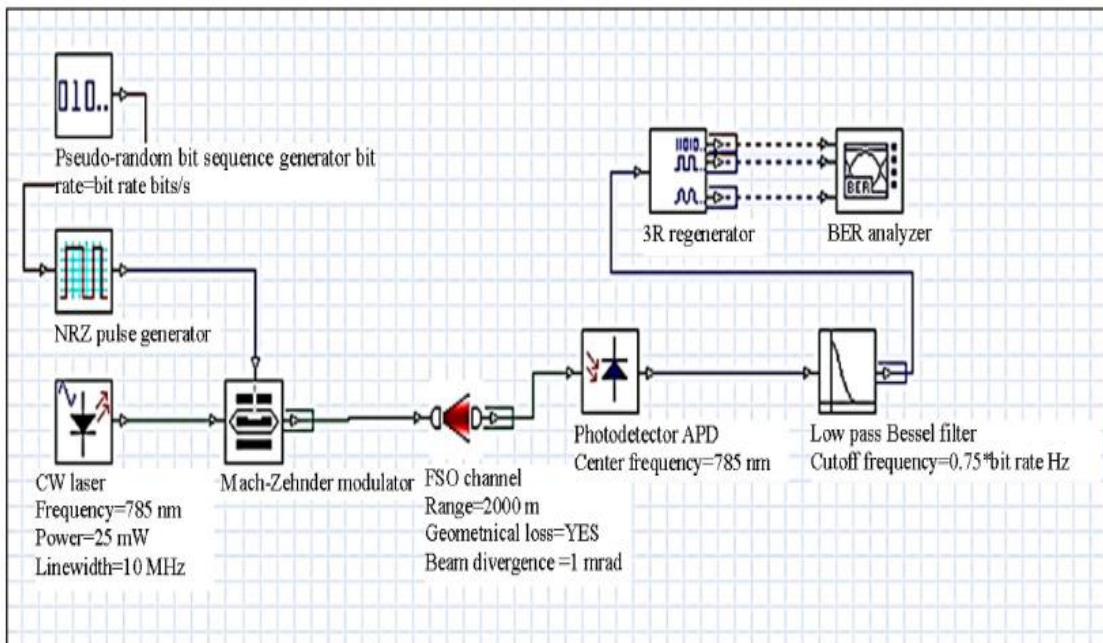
010..

Pseudo-random bit sequence generator bit rate=bit rate bits/s

NRZ pulse generator

CW laser
Frequency=785 nm
Power=25 mW
Linewidth=10 MHz

Mach-Zehnder modulator

FSO channel
Range=2000 m
Geometnical loss=YES
Beam divergence =1 mrad

Photodetector APD
Center frequency=785 nm

Low pass Bessel filter
Cutoff frequency=0.75*bit rate Hz

3R regenerator

BER analyzer

BER